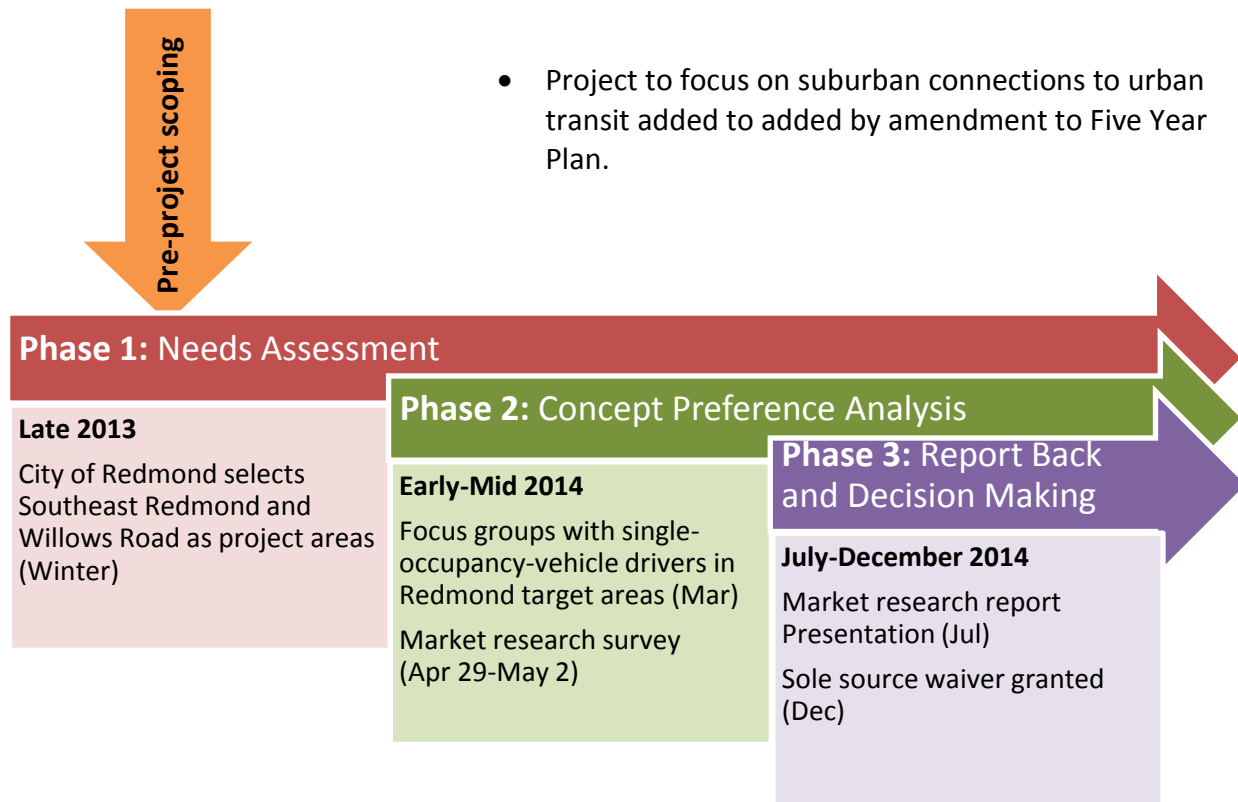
Pre-project scoping

• Project to focus on suburban connections to urban transit added to added by amendment to Five Year Plan.

Phase 1: Needs Assessment

Late 2013

City of Redmond selects Southeast Redmond and Willows Road as project areas (Winter)

Phase 2: Concept Preference Analysis

Early-Mid 2014

Focus groups with single-occupancy-vehicle drivers in Redmond target areas (Mar)

Market research survey (Apr 29-May 2)

Phase 3: Report Back and Decision Making

July-December 2014

Market research report Presentation (Jul)

Sole source waiver granted (Dec)